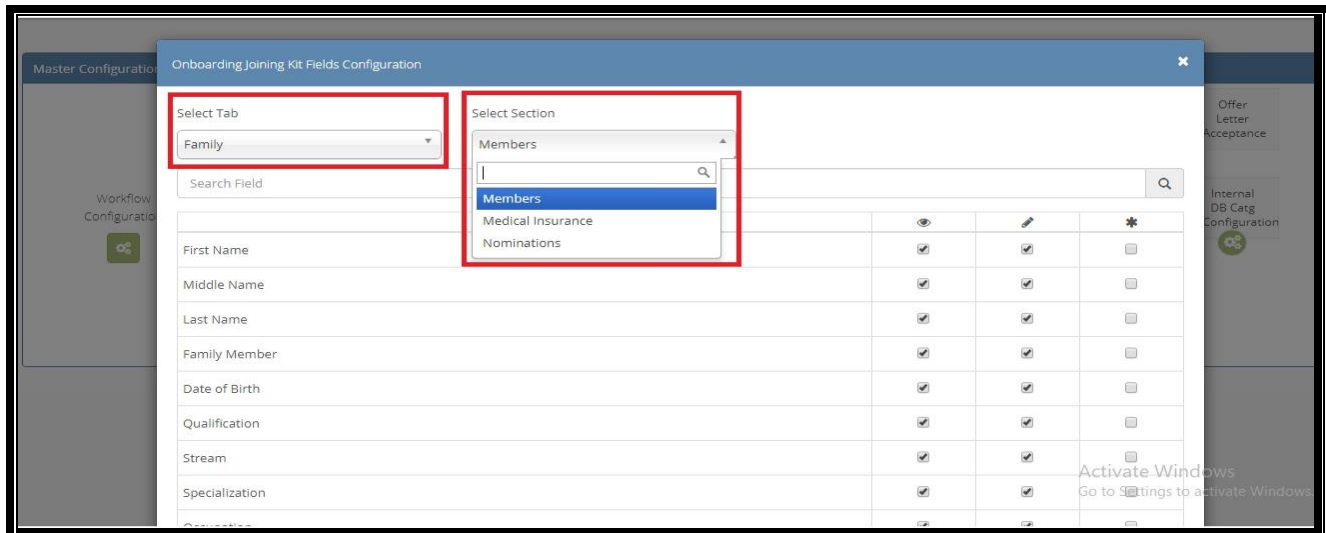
Master Configuration

Workflow Configuration

Offer Letter Acceptance

Internal DB Catg Configuration

Onboarding Joining Kit Fields Configuration

×

Select Tab

Family

Select Section

Members

Members

Medical Insurance

Nominations

Search Field

| | | | |
|---|---|---|---|
| First Name | ☑ | ☑ | ☐ |
| Middle Name | ☑ | ☑ | ☐ |
| Last Name | ☑ | ☑ | ☐ |
| Family Member | ☑ | ☑ | ☐ |
| Date of Birth | ☑ | ☑ | ☐ |
| Qualification | ☑ | ☑ | ☐ |
| Stream | ☑ | ☑ | ☐ |
| Specialization | ☑ | ☑ | ☐ |
| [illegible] | | | |

Activate Windows
Go to Settings to activate Windows.